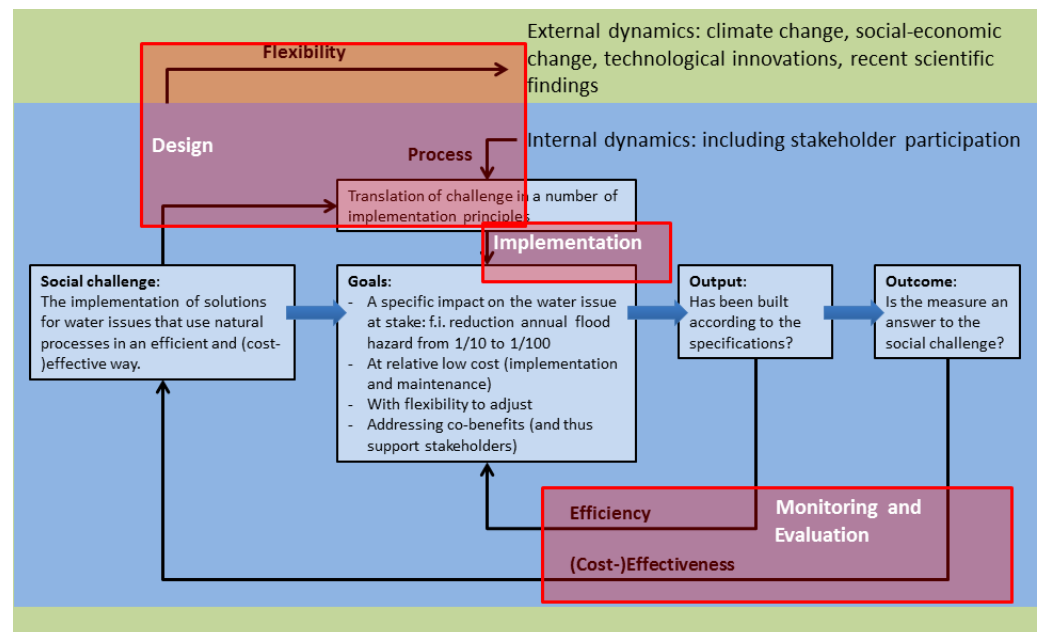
External dynamics: climate change, social-economic change, technological innovations, recent scientific findings

Flexibility

Design

Internal dynamics: including stakeholder participation

Process

Translation of challenge in a number of implementation principles

Implementation

**Social challenge:**
The implementation of solutions for water issues that use natural processes in an efficient and (cost-)effective way.

**Goals:**
- A specific impact on the water issue at stake: f.i. reduction annual flood hazard from 1/10 to 1/100
- At relative low cost (implementation and maintenance)
- With flexibility to adjust
- Addressing co-benefits (and thus support stakeholders)

**Output:**
Has been built according to the specifications?

**Outcome:**
Is the measure an answer to the social challenge?

Efficiency

Monitoring and Evaluation

(Cost-)Effectiveness